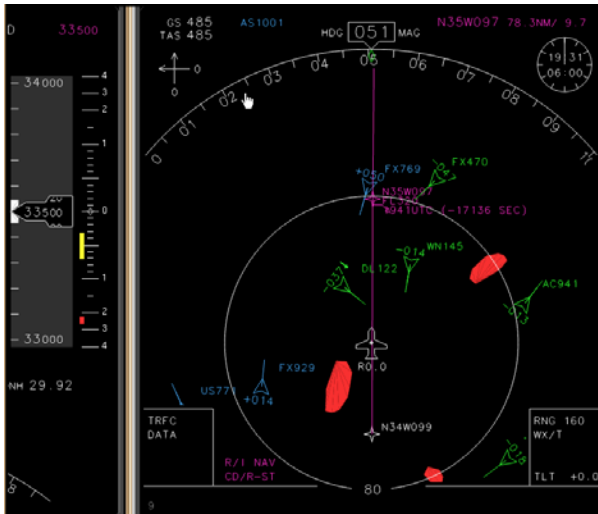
D 33500

34000
4
3
2
1
33500
0
1
2
3
4
33000

NH 29.92

GS 485
TAS 485
AS1001
HDG 051 MAG
N35W097 78.3NM/ 9.7
19 31
06:00
0
0
01
02
03
04
05
06
07
08
09

+050
FX769
FX470
N35W097
FL350
0941UTC (-17136 SEC)
-014
WN145
-037
DL122
AC941
-035
R0.0
FX929
US771
+014
N34W099
TRFC
DATA
R/I NAV
CD/R-ST
80
RNG 160
WX/T
TLT +0.0
-018
9